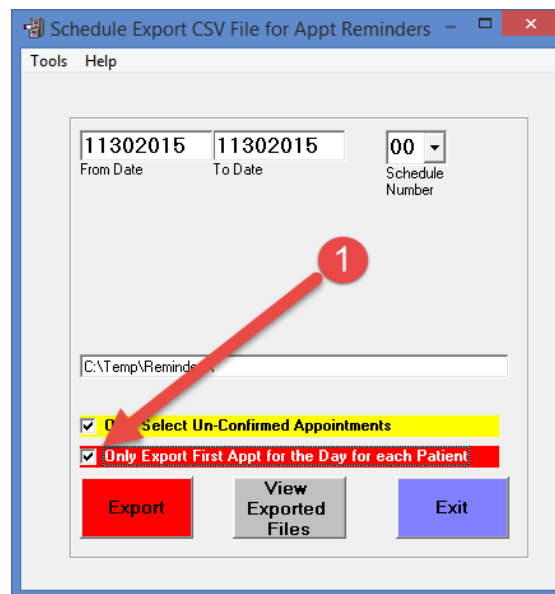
Schedule Export CSV File for Appt Reminders

Tools Help

11302015
From Date

11302015
To Date

00
Schedule Number

1

C:\Temp\Reminde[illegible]

O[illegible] Select Un-Confirmed Appointments

Only Export First Appt for the Day for each Patient

Export

View Exported Files

Exit